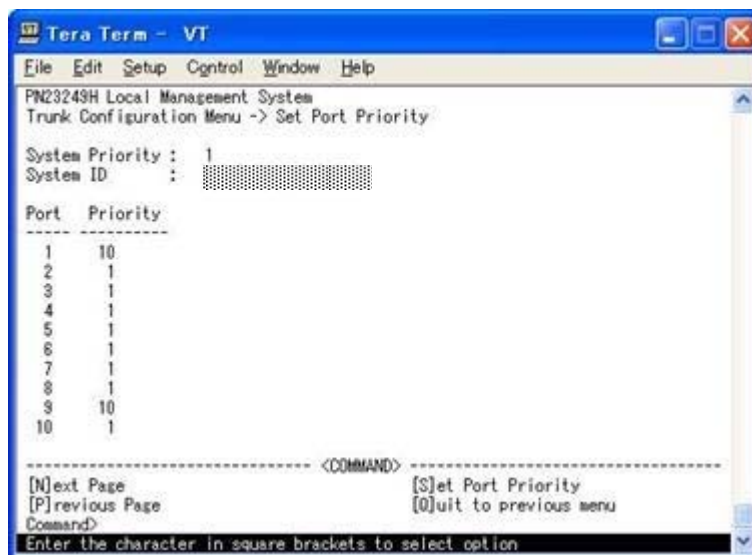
Tera Term - VT

File Edit Setup Control Window Help

PN23249H Local Management System
Trunk Configuration Menu -> Set Port Priority

System Priority : 1
System ID :

| Port | Priority |
|---|---|
| 1 | 10 |
| 2 | 1 |
| 3 | 1 |
| 4 | 1 |
| 5 | 1 |
| 6 | 1 |
| 7 | 1 |
| 8 | 1 |
| 9 | 10 |
| 10 | 1 |

---------------------------------- <COMMAND> ----------------------------------
[N]ext Page
[P]revious Page
[S]et Port Priority
[Q]uit to previous menu
Command>
Enter the character in square brackets to select option